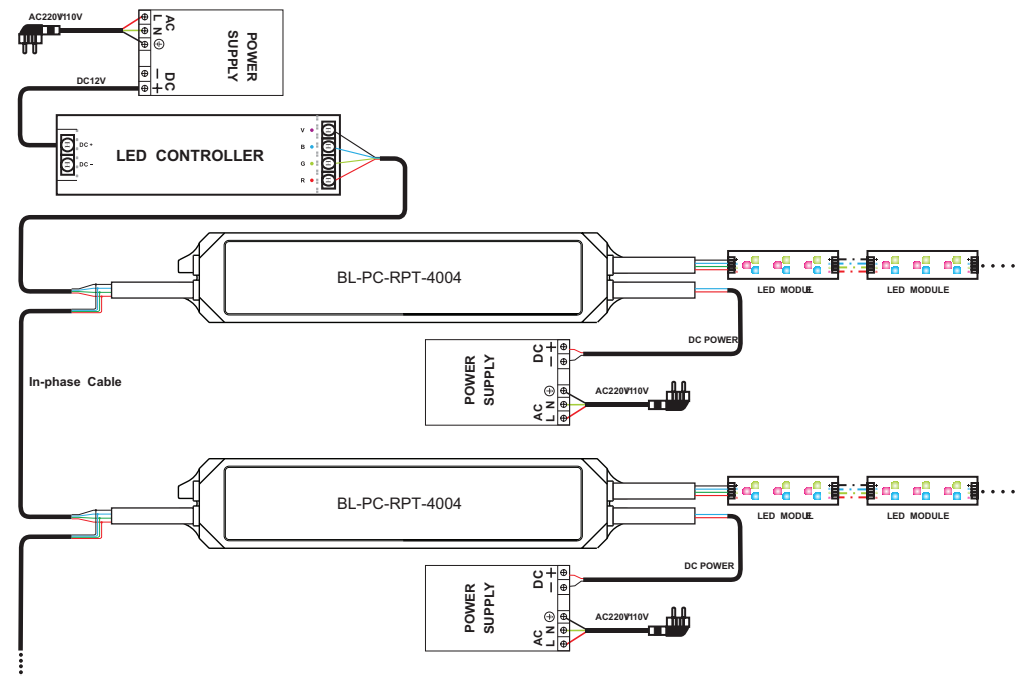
AC220V/110V

AC
L N ⊕

POWER SUPPLY

DC
— +

DC12V

DC +
DC −

LED CONTROLLER

V
B
G
R

BL-PC-RPT-4004

LED MODULE

LED MODULE

DC POWER

DC
+ —

POWER SUPPLY

⊕
AC
L N

AC220V/110V

In-phase Cable

BL-PC-RPT-4004

LED MODULE

LED MODULE

DC POWER

DC
+ —

POWER SUPPLY

⊕
AC
L N

AC220V/110V